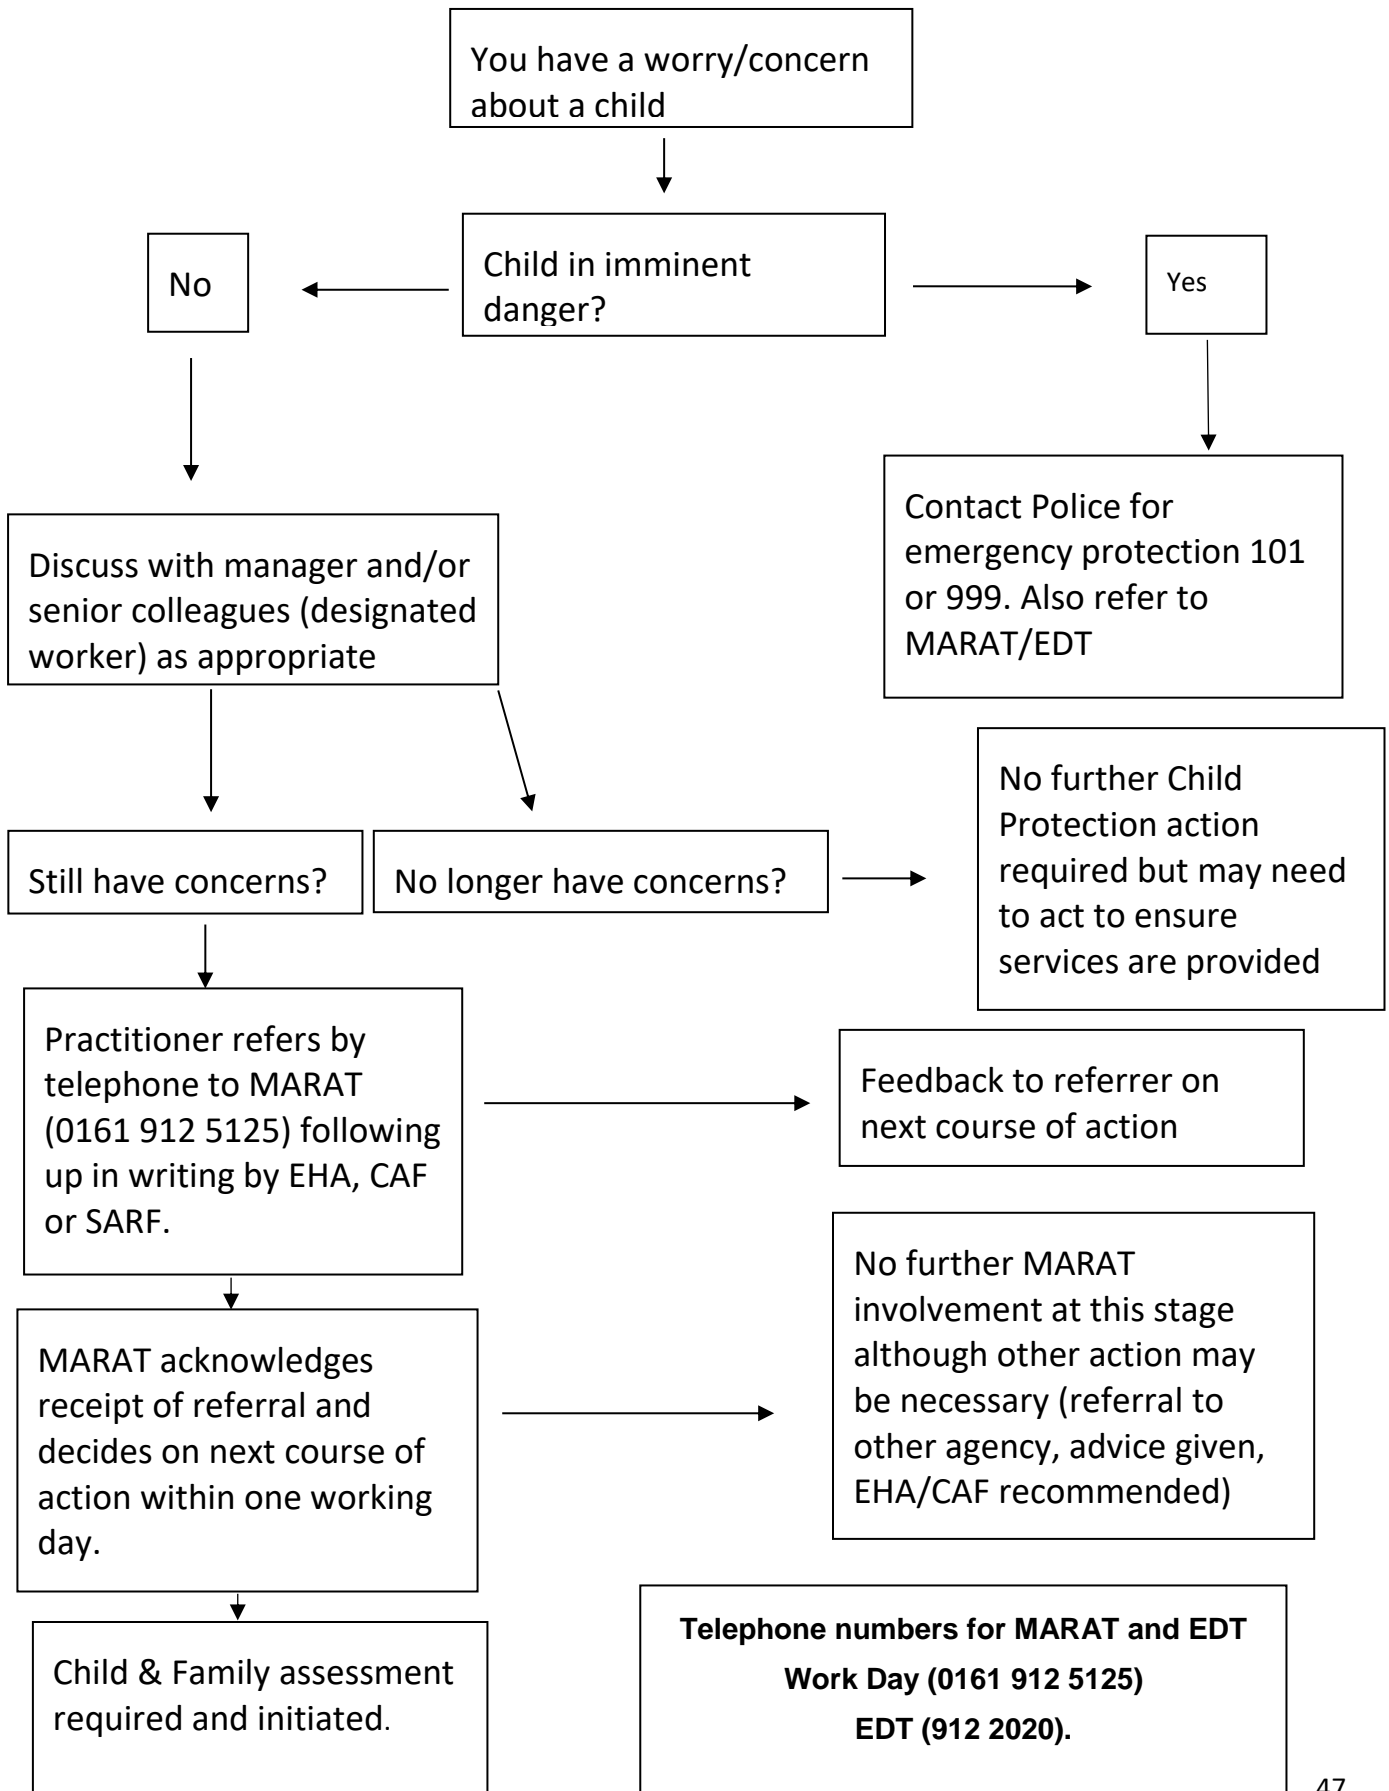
You have a worry/concern about a child

Child in imminent danger?

No

Yes

Contact Police for emergency protection 101 or 999. Also refer to MARAT/EDT

Discuss with manager and/or senior colleagues (designated worker) as appropriate

Still have concerns?

No longer have concerns?

No further Child Protection action required but may need to act to ensure services are provided

Practitioner refers by telephone to MARAT (0161 912 5125) following up in writing by EHA, CAF or SARF.

Feedback to referrer on next course of action

MARAT acknowledges receipt of referral and decides on next course of action within one working day.

No further MARAT involvement at this stage although other action may be necessary (referral to other agency, advice given, EHA/CAF recommended)

Child & Family assessment required and initiated.

**Telephone numbers for MARAT and EDT**
**Work Day (0161 912 5125)**
**EDT (912 2020).**

47